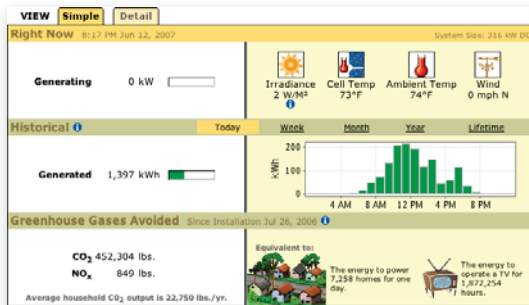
VIEW Simple Detail

Right Now 8:17 PM Jun 12, 2007 System Size: 216 kW DC

Generating 0 kW

Irradiance 2 W/M²

Cell Temp 73°F

Ambient Temp 74°F

Wind 0 mph N

Historical

Today Week Month Year Lifetime

Generated 1,397 kWh

200

kWh 100

0

4 AM 8 AM 12 PM 4 PM 8 PM

Greenhouse Gases Avoided Since Installation Jul 26, 2006

$CO_2$ 452,304 lbs.

$NO_x$ 849 lbs.

Average household $CO_2$ output is 22,750 lbs./yr.

Equivalent to:

The energy to power 7,258 homes for one day.

The energy to operate a TV for 1,872,254 hours.